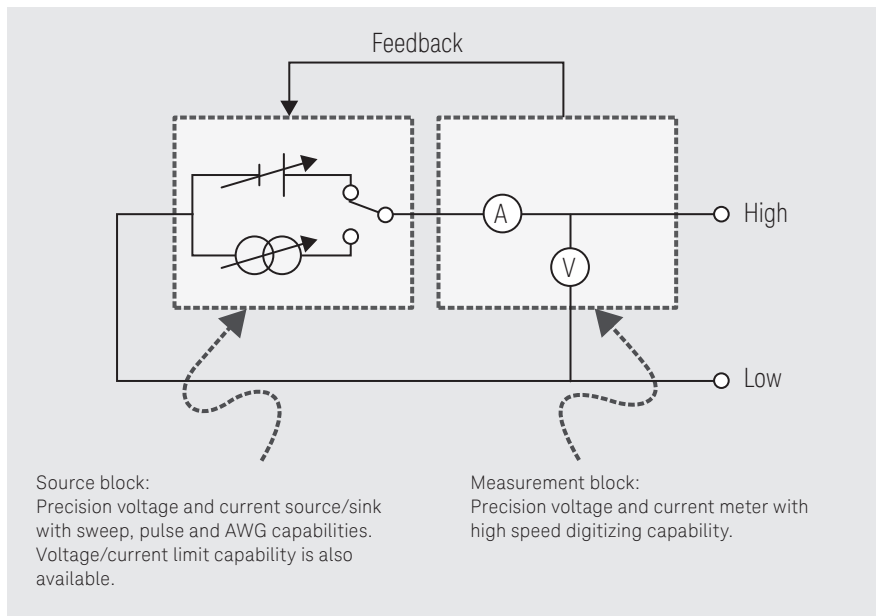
Feedback

A

V

High

Low

Source block:
Precision voltage and current source/sink with sweep, pulse and AWG capabilities. Voltage/current limit capability is also available.

Measurement block:
Precision voltage and current meter with high speed digitizing capability.